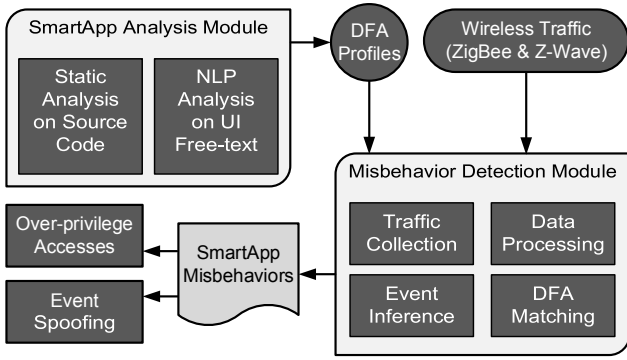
SmartApp Analysis Module

Static Analysis on Source Code

NLP Analysis on UI Free-text

DFA Profiles

Wireless Traffic (ZigBee & Z-Wave)

Misbehavior Detection Module

Traffic Collection

Data Processing

Event Inference

DFA Matching

SmartApp Misbehaviors

Over-privilege Accesses

Event Spoofing